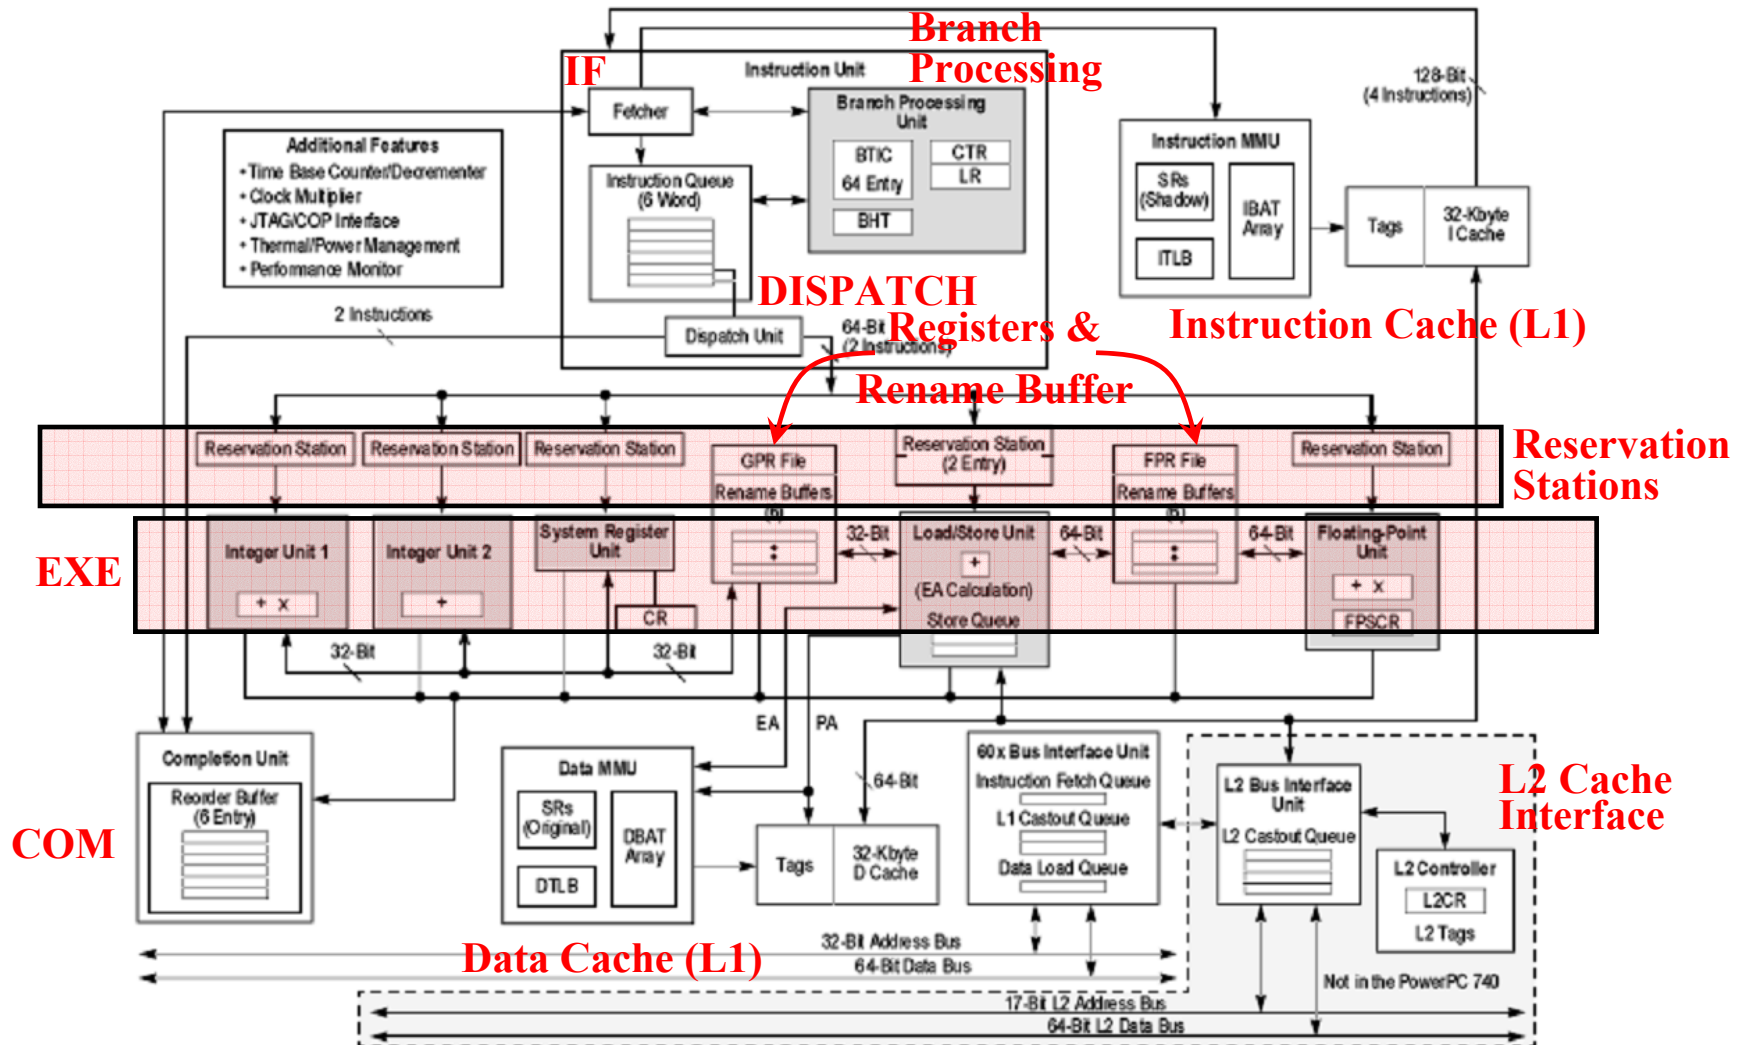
Branch Processing

IF

Instruction Unit

Fetcher

Branch Processing Unit

BTIC 64 Entry

CTR

LR

BHT

Instruction Queue (6 Word)

Additional Features
• Time Base Counter/Decrementer
• Clock Multiplier
• JTAG/COP Interface
• Thermal/Power Management
• Performance Monitor

128-Bit (4 Instructions)

Instruction MMU

SRs (Shadow)

IBAT Array

ITLB

Tags

32-Kbyte I Cache

DISPATCH

2 Instructions

Dispatch Unit

64-Bit (2 Instructions)

Registers & Rename Buffer

Instruction Cache (L1)

Reservation Station

Reservation Station

Reservation Station

GPR File

Rename Buffers (6)

Reservation Station (2 Entry)

FPR File

Rename Buffers (6)

Reservation Station

Reservation Stations

EXE

Integer Unit 1

+ x

Integer Unit 2

+

System Register Unit

CR

32-Bit

Load/Store Unit

+

(EA Calculation)

Store Queue

64-Bit

64-Bit

Floating-Point Unit

+ x

FPSCR

32-Bit

32-Bit

EA

PA

Completion Unit

Reorder Buffer (6 Entry)

COM

Data MMU

SRs (Original)

DBAT Array

DTLB

Tags

32-Kbyte D Cache

64-Bit

60x Bus Interface Unit

Instruction Fetch Queue

L1 Castout Queue

Data Load Queue

L2 Bus Interface Unit

L2 Castout Queue

L2 Controller

L2CR

L2 Tags

L2 Cache Interface

Data Cache (L1)

32-Bit Address Bus

64-Bit Data Bus

Not in the PowerPC 740

17-Bit L2 Address Bus

64-Bit L2 Data Bus